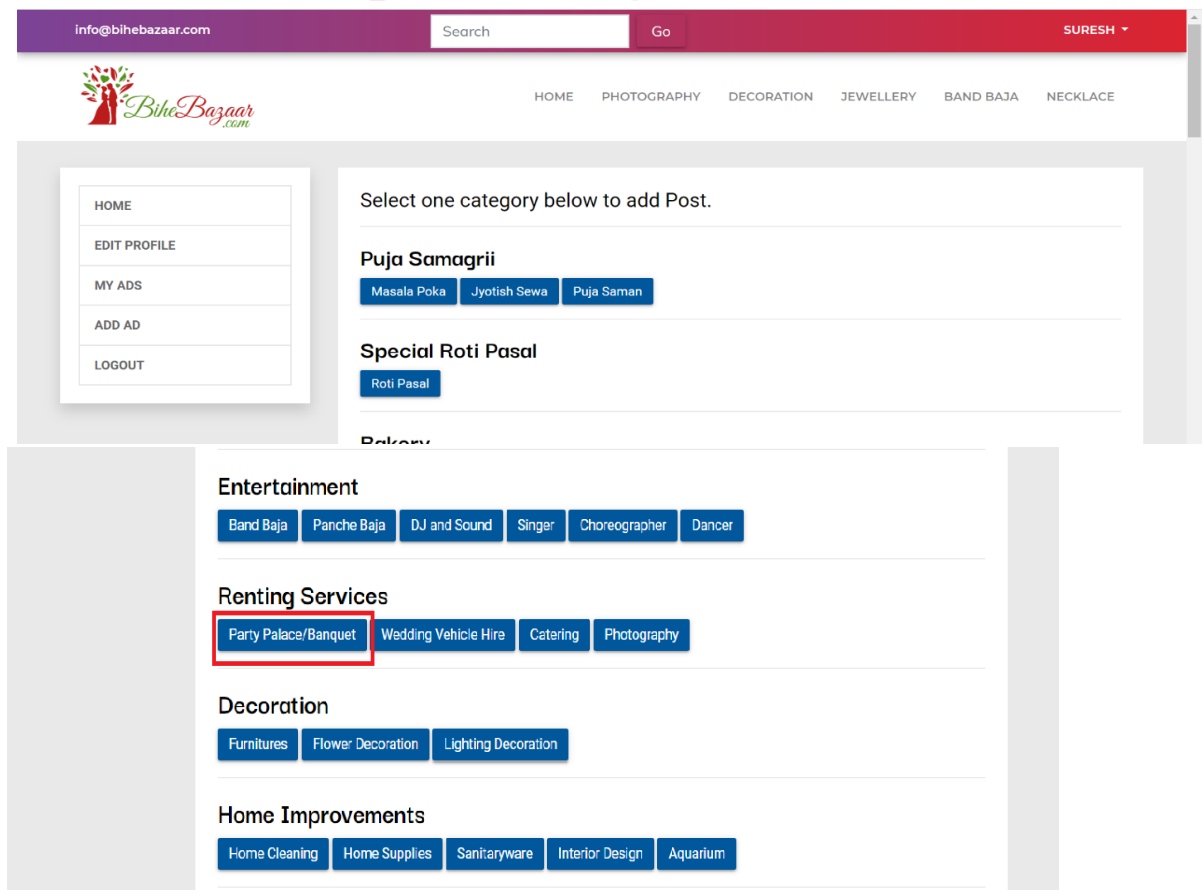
info@bihebazaar.com
Search
Go
SURESH

BiheBazaar .com

HOME PHOTOGRAPHY DECORATION JEWELLERY BAND BAJA NECKLACE

HOME
EDIT PROFILE
MY ADS
ADD AD
LOGOUT

Select one category below to add Post.

Puja Samagrii
Masala Poka Jyotish Sewa Puja Saman

Special Roti Pasal
Roti Pasal

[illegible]

Entertainment
Band Baja Panche Baja DJ and Sound Singer Choreographer Dancer

Renting Services
Party Palace/Banquet Wedding Vehicle Hire Catering Photography

Decoration
Furnitures Flower Decoration Lighting Decoration

Home Improvements
Home Cleaning Home Supplies Sanitaryware Interior Design Aquarium